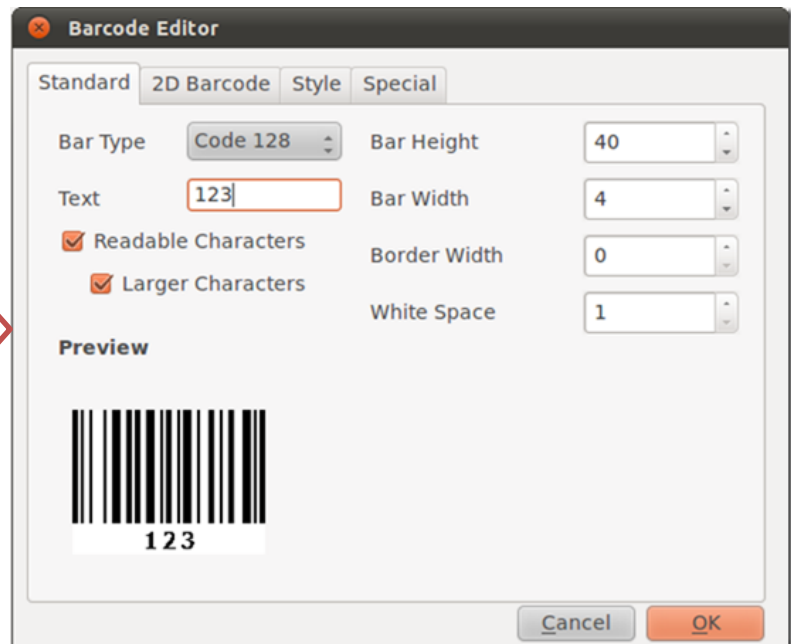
Barcode Editor

Standard | 2D Barcode | Style | Special

Bar Type | Code 128
Text | 123
Readable Characters
Larger Characters

Bar Height | 40
Bar Width | 4
Border Width | 0
White Space | 1

Preview

123

Cancel | OK